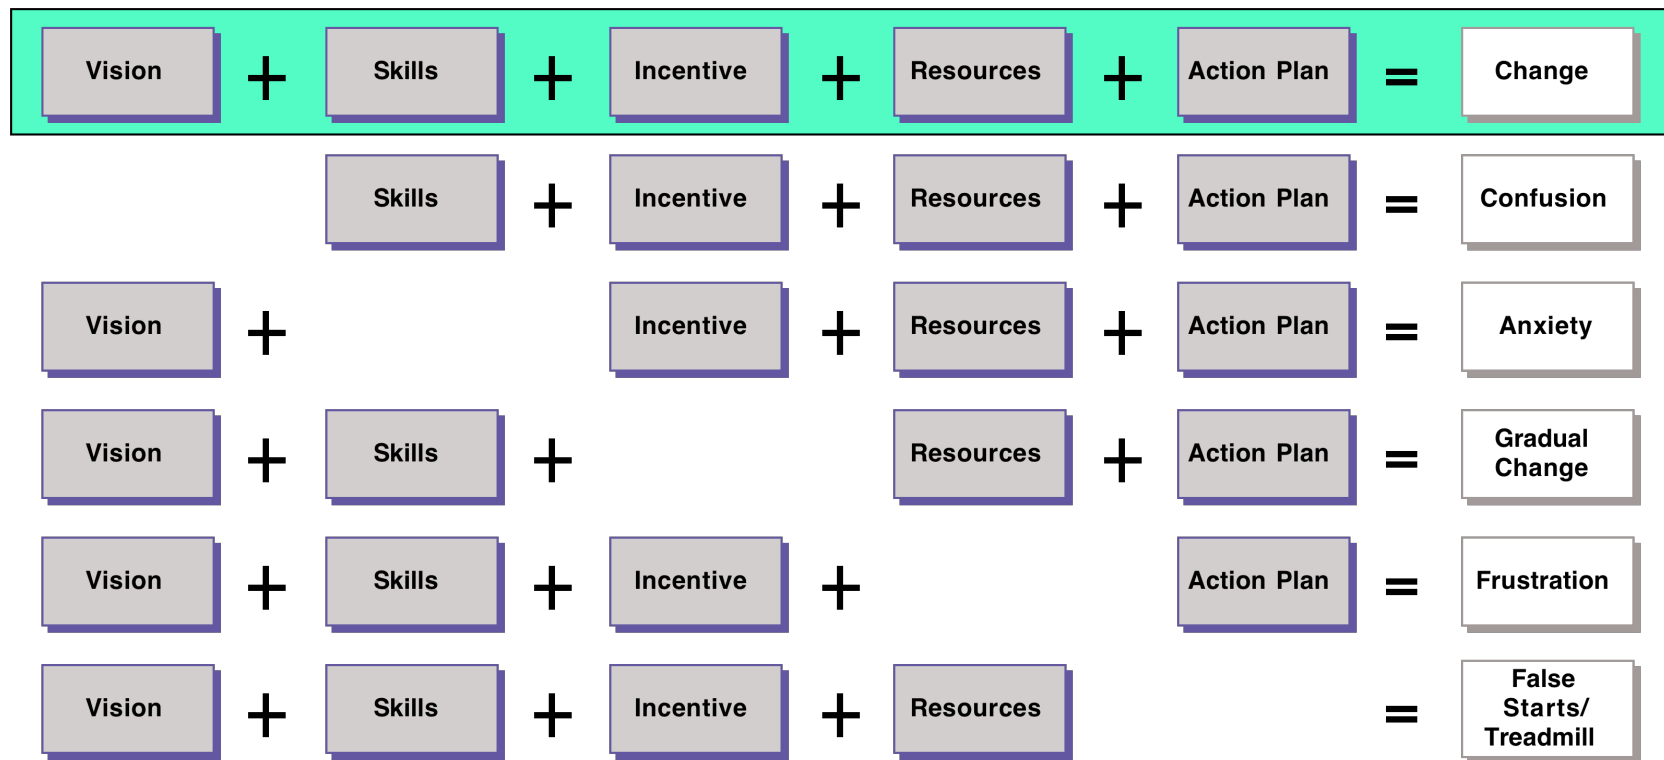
| | | | | | | | | | | |
|---|---|---|---|---|---|---|---|---|---|---|
| Vision | + | Skills | + | Incentive | + | Resources | + | Action Plan | = | Change |
| | | Skills | + | Incentive | + | Resources | + | Action Plan | = | Confusion |
| Vision | + | | | Incentive | + | Resources | + | Action Plan | = | Anxiety |
| Vision | + | Skills | + | | | Resources | + | Action Plan | = | Gradual Change |
| Vision | + | Skills | + | Incentive | + | | | Action Plan | = | Frustration |
| Vision | + | Skills | + | Incentive | + | Resources | | | = | False Starts/ Treadmill |